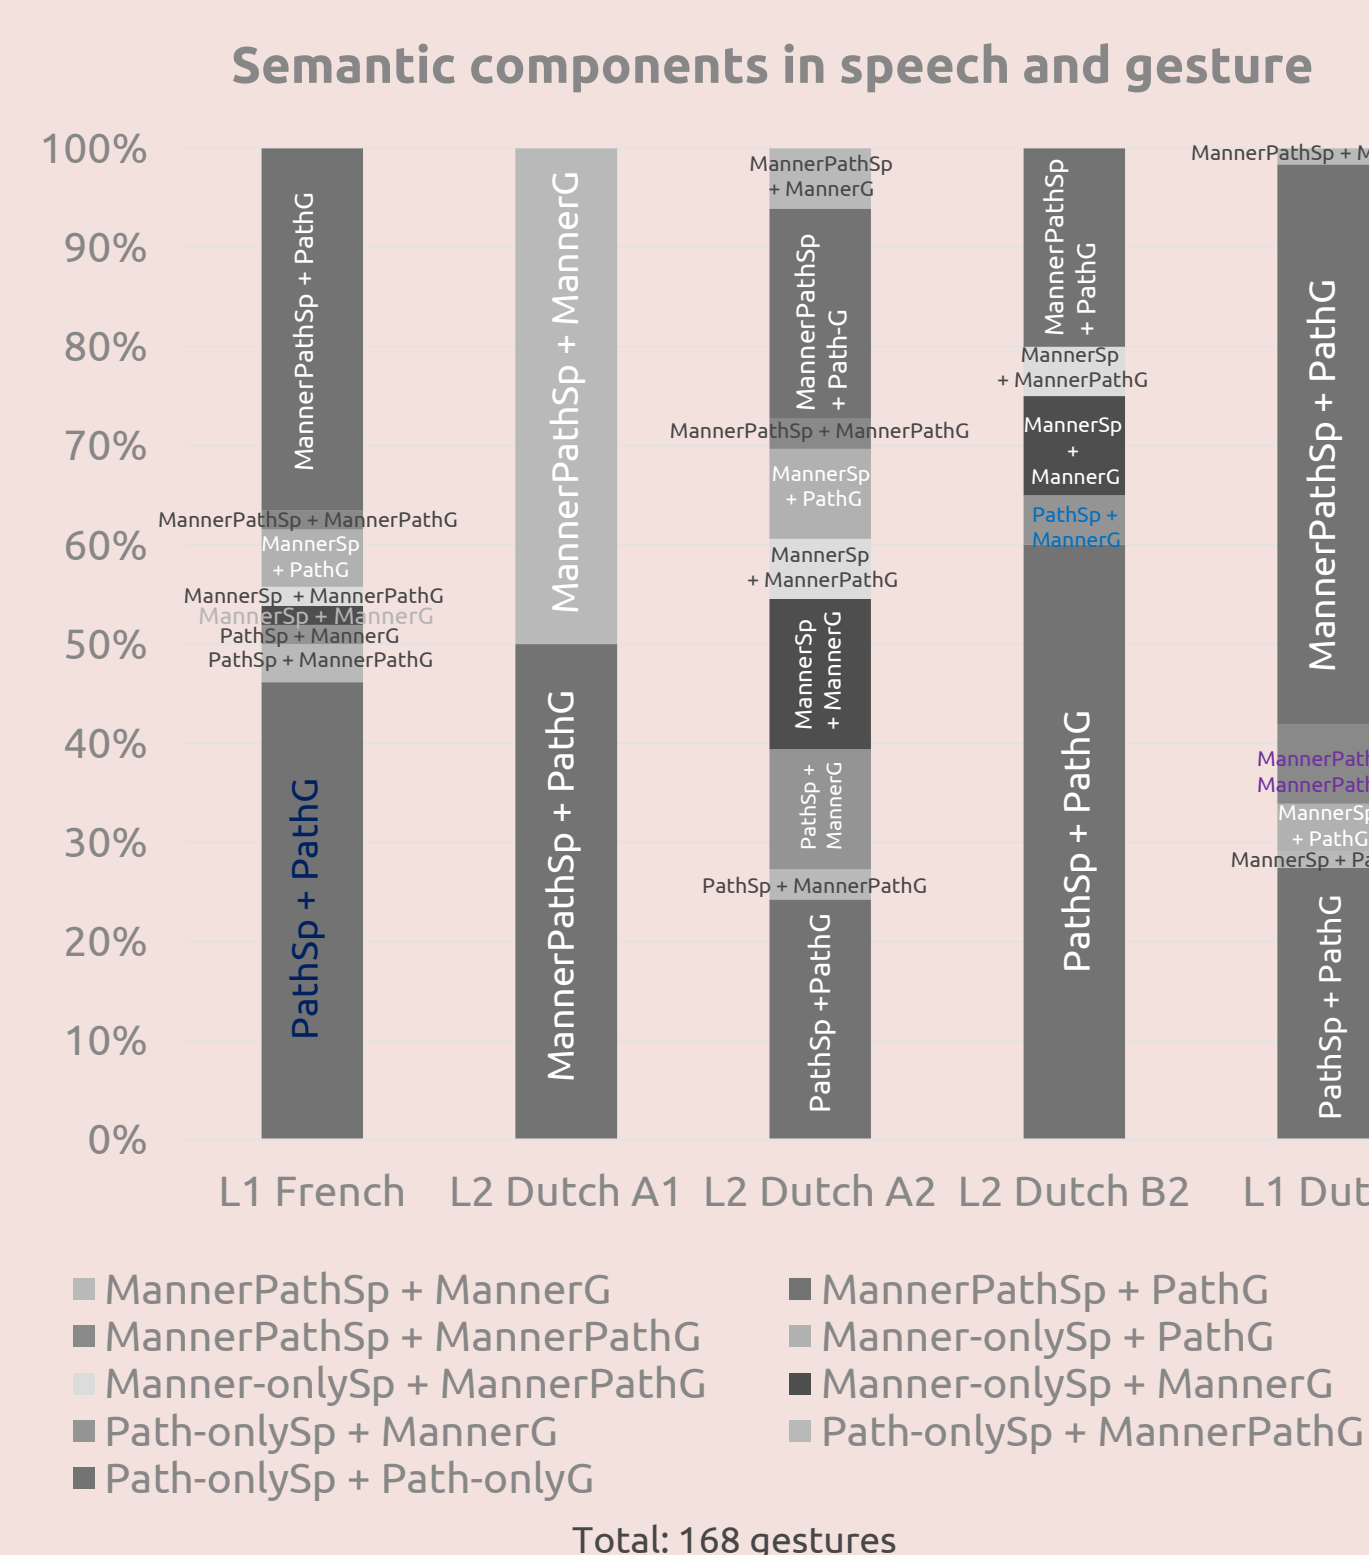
Semantic components in speech and gesture

100%
90%
80%
70%
60%
50%
40%
30%
20%
10%
0%

ManneрPathSp + PathG
MannerPathSp + MannerPathG
MannerSp + PathG
MannerSp + MannerPathG
MannerSp + MannerG
PathSp + MannerG
PathSp + MannerPathG
PathSp + PathG

MannerPathSp + MannerG
MannerPathSp + PathG

MannerPathSp + MannerG
MannerPathSp + Path-G
MannerPathSp + MannerPathG
MannerSp + PathG
MannerSp + MannerPathG
MannerSp + MannerG
PathSp + MannerG
PathSp + MannerPathG
PathSp +PathG

MannerPathSp + PathG
MannerSp + MannerPathG
MannerSp + MannerG
PathSp + MannerG
PathSp + PathG

MannerPathSp + M
MannerPathSp + PathG
MannerPath
MannerPath
MannerSp
+ PathG
MannerSp + Pa
PathSp + PathG

L1 French L2 Dutch A1 L2 Dutch A2 L2 Dutch B2 L1 Dut

MannerPathSp + MannerG
MannerPathSp + MannerPathG
Manner-onlySp + MannerPathG
Path-onlySp + MannerG
Path-onlySp + Path-onlyG
MannerPathSp + PathG
Manner-onlySp + PathG
Manner-onlySp + MannerG
Path-onlySp + MannerPathG

Total: 168 gestures